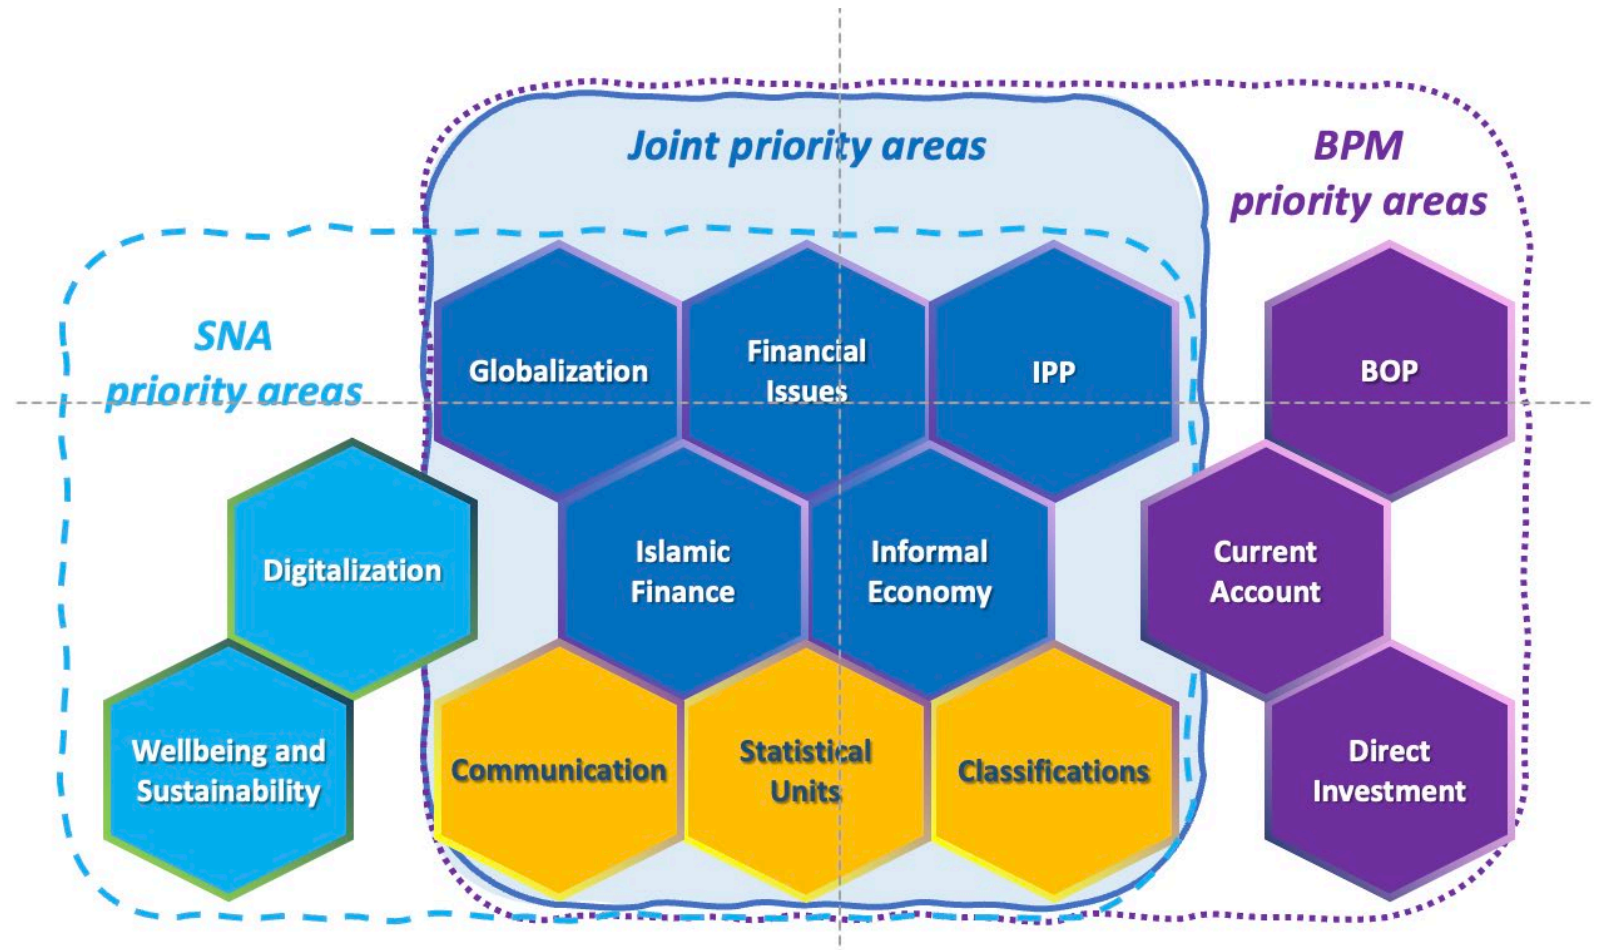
Joint priority areas

BPM priority areas

SNA priority areas

Globalization

Financial Issues

IPP

BOP

Digitalization

Islamic Finance

Informal Economy

Current Account

Wellbeing and Sustainability

Communication

Statistical Units

Classifications

Direct Investment